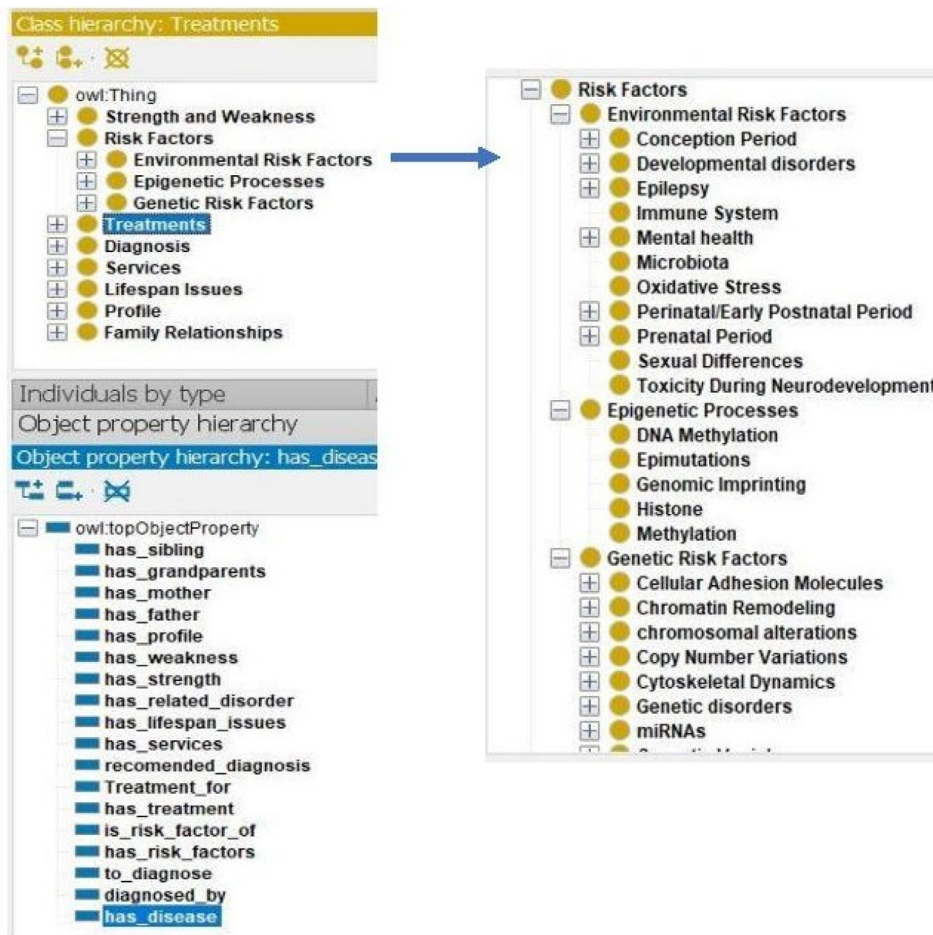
Class hierarchy: Treatments

owl:Thing
Strength and Weakness
Risk Factors
Environmental Risk Factors
Epigenetic Processes
Genetic Risk Factors
Treatments
Diagnosis
Services
Lifespan Issues
Profile
Family Relationships

Individuals by type
Object property hierarchy
Object property hierarchy: has_diseas

owl:topObjectProperty
has_sibling
has_grandparents
has_mother
has_father
has_profile
has_weakness
has_strength
has_related_disorder
has_lifespan_issues
has_services
recomended_diagnosis
Treatment_for
has_treatment
is_risk_factor_of
has_risk_factors
to_diagnose
diagnosed_by
has_disease

Risk Factors
Environmental Risk Factors
Conception Period
Developmental disorders
Epilepsy
Immune System
Mental health
Microbiota
Oxidative Stress
Perinatal/Early Postnatal Period
Prenatal Period
Sexual Differences
Toxicity During Neurodevelopment
Epigenetic Processes
DNA Methylation
Epimutations
Genomic Imprinting
Histone
Methylation
Genetic Risk Factors
Cellular Adhesion Molecules
Chromatin Remodeling
chromosomal alterations
Copy Number Variations
Cytoskeletal Dynamics
Genetic disorders
miRNAs
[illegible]